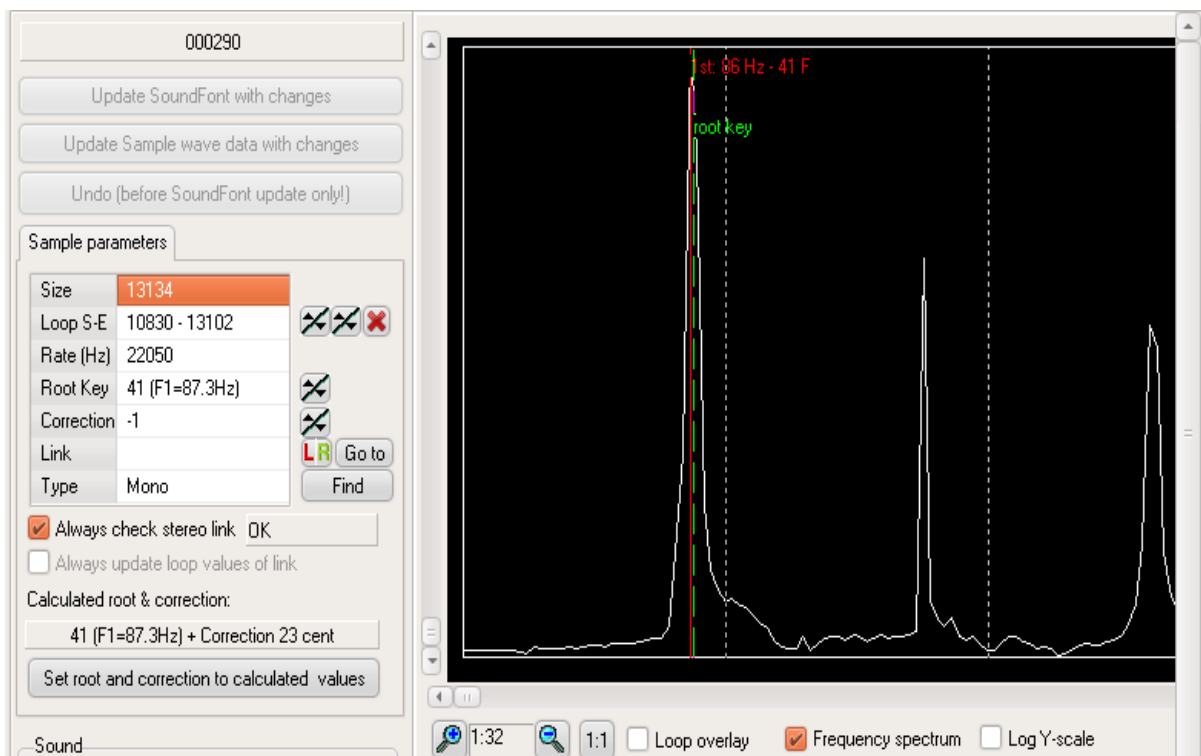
000290

Update SoundFont with changes

Update Sample wave data with changes

Undo (before SoundFont update only!)

Sample parameters

| Size | 13134 |
|---|---|
| Loop S-E | 10830 - 13102 |
| Rate (Hz) | 22050 |
| Root Key | 41 (F1=87.3Hz) |
| Correction | -1 |
| Link | |
| Type | Mono |

L R Go to

Find

Always check stereo link OK

Always update loop values of link

Calculated root & correction:

41 (F1=87.3Hz) + Correction 23 cent

Set root and correction to calculated values

Sound

1st: 86 Hz - 41 F

root key

1:32

1:1

Loop overlay

Frequency spectrum

Log Y-scale